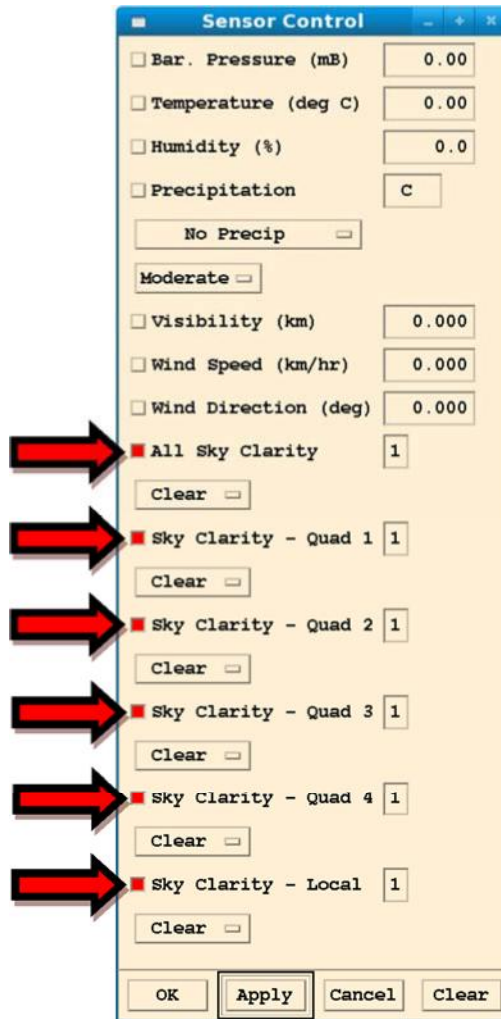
Sensor Control

Bar. Pressure (mB) 0.00

Temperature (deg C) 0.00

Humidity (%) 0.0

Precipitation C

No Precip

Moderate

Visibility (km) 0.000

Wind Speed (km/hr) 0.000

Wind Direction (deg) 0.000

All Sky Clarity 1

Clear

Sky Clarity - Quad 1 1

Clear

Sky Clarity - Quad 2 1

Clear

Sky Clarity - Quad 3 1

Clear

Sky Clarity - Quad 4 1

Clear

Sky Clarity - Local 1

Clear

OK Apply Cancel Clear